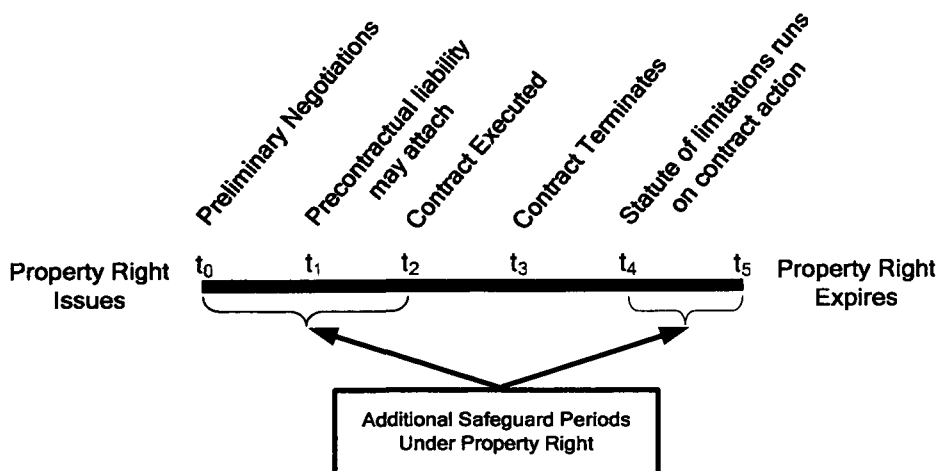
Preliminary Negotiations

Precontractual liability may attach

Contract Executed

Contract Terminates

Statute of limitations runs on contract action

Property Right Issues

$t_0$

$t_1$

$t_2$

$t_3$

$t_4$

$t_5$

Property Right Expires

Additional Safeguard Periods Under Property Right